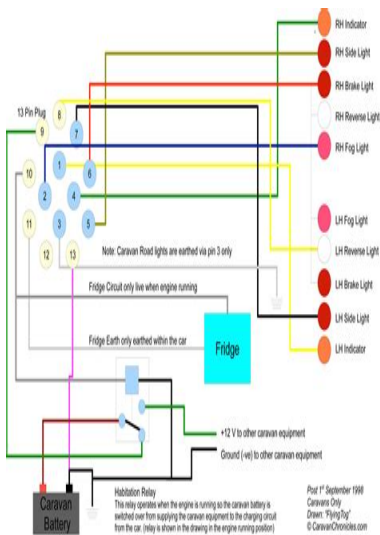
RH Indicator
RH Side Light
RH Brake Light
RH Reverse Light
RH Fog Light
13 Pin Plug
9
8
7
1
6
10
2
4
11
3
5
12
13
LH Fog Light
LH Reverse Light
LH Brake Light
LH Side Light
LH Indicator
Note: Caravan Road lights are earthed via pin 3 only
Fridge Circuit only live when engine running
Fridge Earth only earthed within the car
Fridge
+12 V to other caravan equipment
Ground (-ve) to other caravan equipment
Caravan Battery
Habitation Relay
This relay operates when the engine is running so the caravan battery is switched over from supplying the caravan equipment to the charging circuit from the car. (relay is shown in the drawing in the engine running position)
Post 1st September 1998
Caravans Only
Drawn: "FlyingTog"
© CaravanChronicles.com